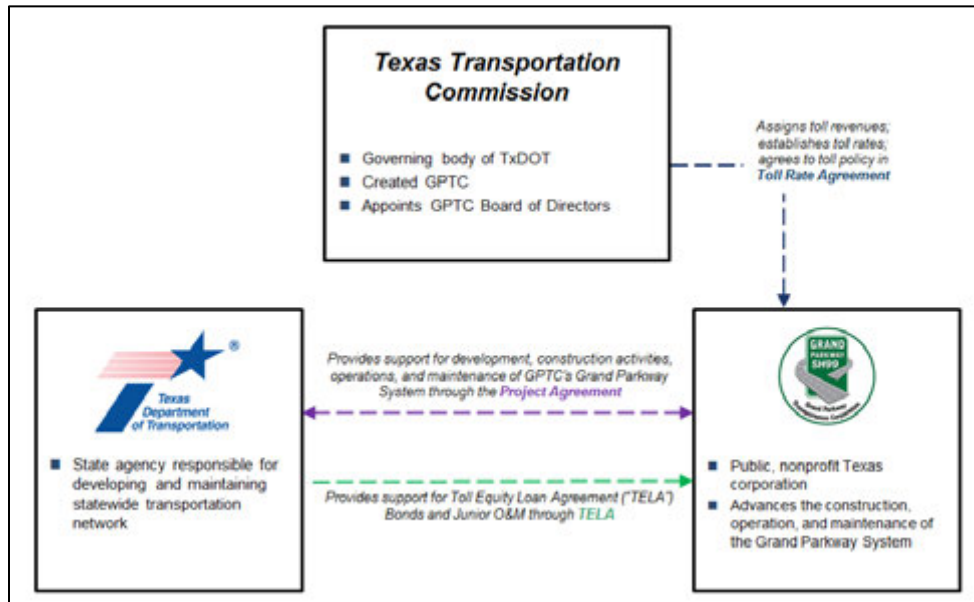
Texas Transportation Commission

■ Governing body of TxDOT
■ Created GPTC
■ Appoints GPTC Board of Directors

Assigns toll revenues; establishes toll rates; agrees to toll policy in Toll Rate Agreement

Texas Department of Transportation ®

■ State agency responsible for developing and maintaining statewide transportation network

Provides support for development, construction activities, operations, and maintenance of GPTC's Grand Parkway System through the Project Agreement

Provides support for Toll Equity Loan Agreement ("TELA") Bonds and Junior O&M through TELA

GRAND PARKWAY SH99

Grand Parkway Transportation Corporation

■ Public, nonprofit Texas corporation
■ Advances the construction, operation, and maintenance of the Grand Parkway System